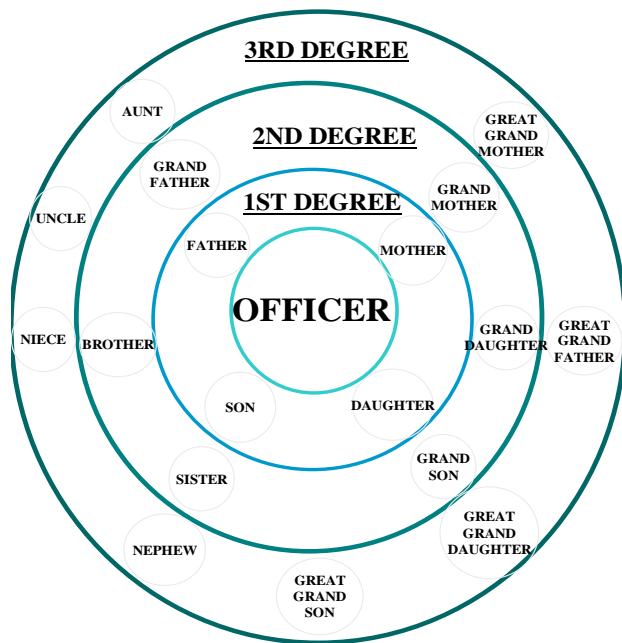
3RD DEGREE

AUNT

GREAT GRAND MOTHER

2ND DEGREE

GRAND FATHER

GRAND MOTHER

UNCLE

1ST DEGREE

FATHER

MOTHER

OFFICER

NIECE

BROTHER

GRAND DAUGHTER

GREAT GRAND FATHER

SON

DAUGHTER

GRAND SON

SISTER

GREAT GRAND DAUGHTER

NEPHEW

GREAT GRAND SON